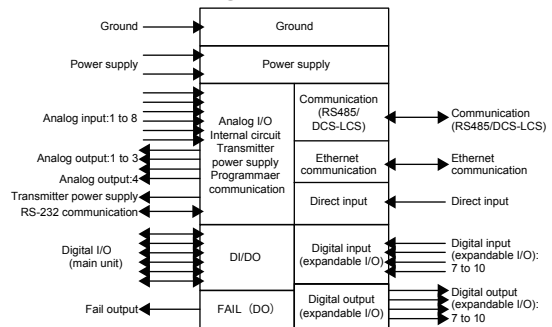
Ground
Ground
Power supply
Power supply
Analog input:1 to 8
Analog I/O
Internal circuit
Transmitter power supply
Programmaer communication
Communication (RS485/ DCS-LCS)
Communication (RS485/DCS-LCS)
Analog output:1 to 3
Analog output:4
Ethernet communication
Ethernet communication
Transmitter power supply
Direct input
Direct input
RS-232 communication
Digital I/O (main unit)
DI/DO
Digital input (expandable I/O)
Digital input (expandable I/O): 7 to 10
Fail output
FAIL（DO）
Digital output (expandable I/O)
Digital output (expandable I/O): 7 to 10